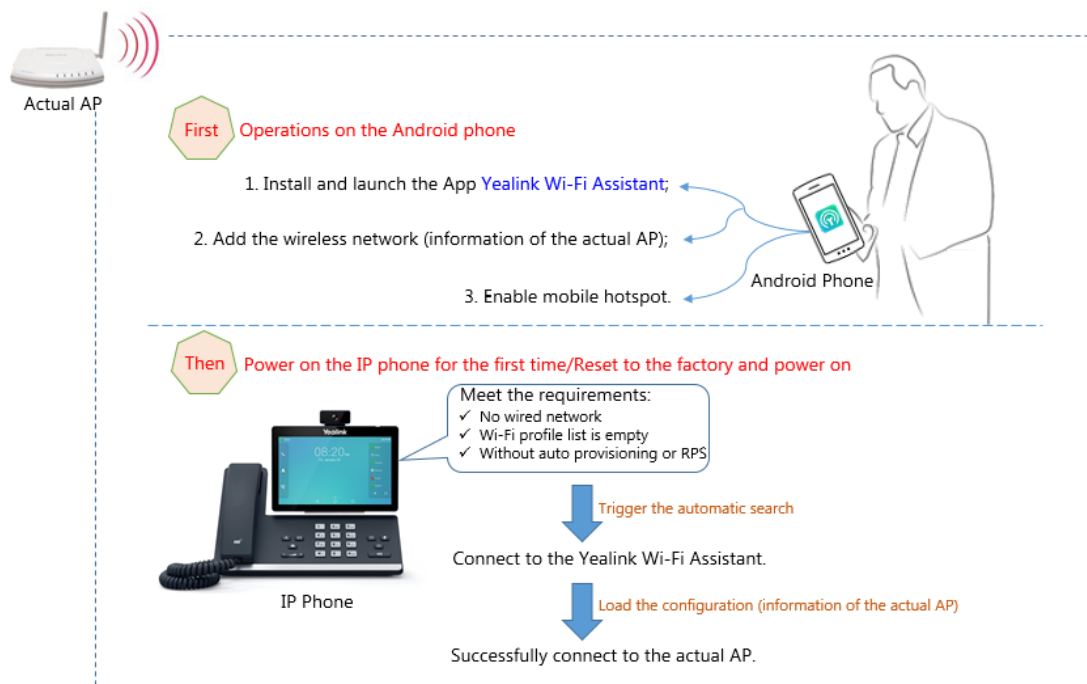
Actual AP

First Operations on the Android phone

1. Install and launch the App Yealink Wi-Fi Assistant;

2. Add the wireless network (information of the actual AP);

3. Enable mobile hotspot.

Android Phone

Then Power on the IP phone for the first time/Reset to the factory and power on

Meet the requirements:
✓ No wired network
✓ Wi-Fi profile list is empty
✓ Without auto provisioning or RPS

Yealink

08:20

Trigger the automatic search

Connect to the Yealink Wi-Fi Assistant.

IP Phone

Load the configuration (information of the actual AP)

Successfully connect to the actual AP.